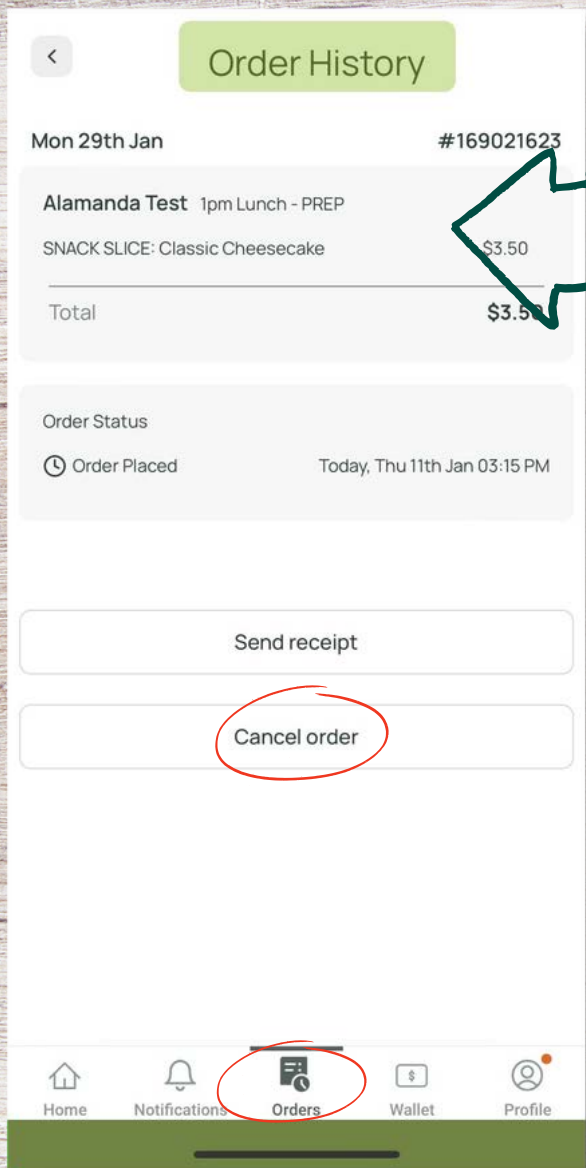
<

Order History

Mon 29th Jan

#169021623

Alamanda Test 1pm Lunch - PREP

SNACK SLICE: Classic Cheesecake

$3.50

Total

$3.5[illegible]

Order Status

Order Placed

Today, Thu 11th Jan 03:15 PM

Send receipt

Cancel order

Home

Notifications

Orders

$

Wallet

Profile